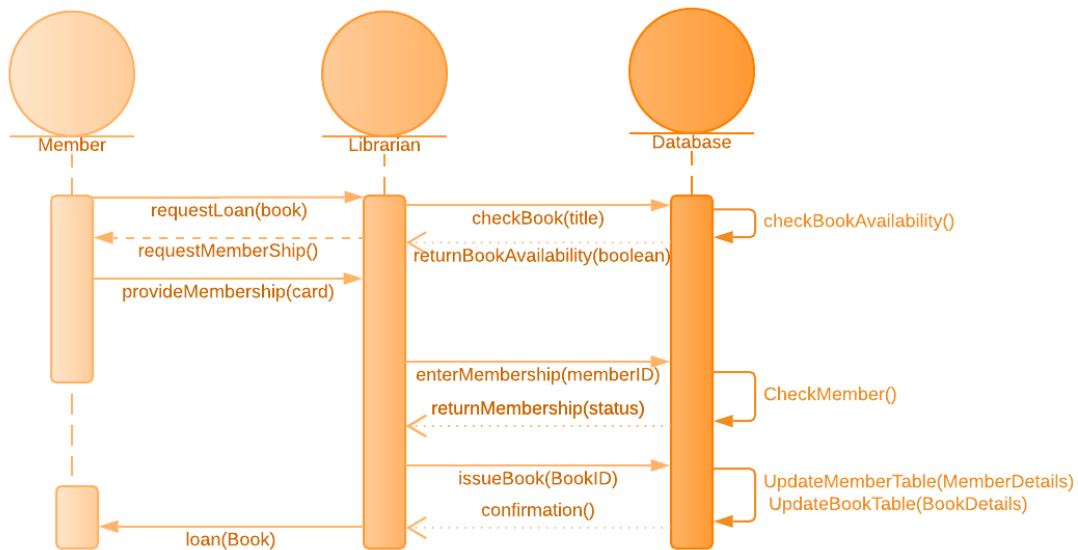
Member

Librarian

Database

requestLoan(book)

requestMemberShip()

provideMembership(card)

checkBook(title)

returnBookAvailability(boolean)

checkBookAvailability()

enterMembership(memberID)

returnMembership(status)

CheckMember()

issueBook(BookID)

confirmation()

UpdateMemberTable(MemberDetails)
UpdateBookTable(BookDetails)

loan(Book)